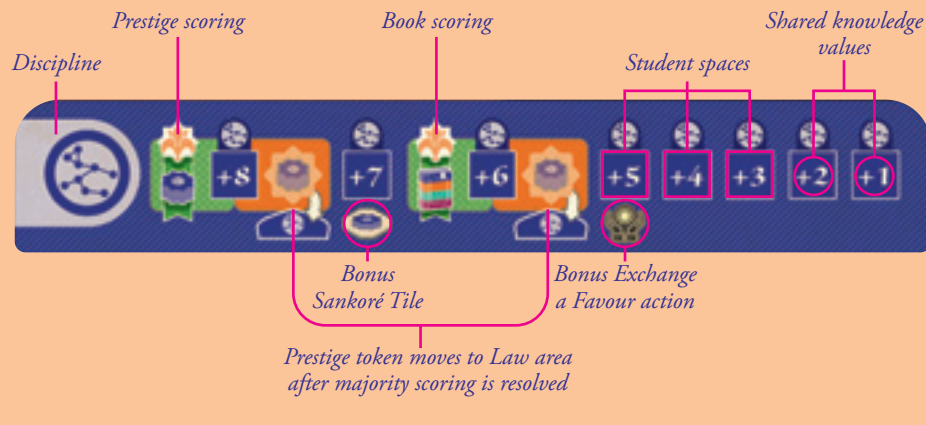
Prestige scoring

Book scoring

Shared knowledge values

Discipline

Student spaces

+8

+7

+6

+5

+4

+3

+2

+1

Bonus Sankoré Tile

Bonus Exchange a Favour action

Prestige token moves to Law area after majority scoring is resolved